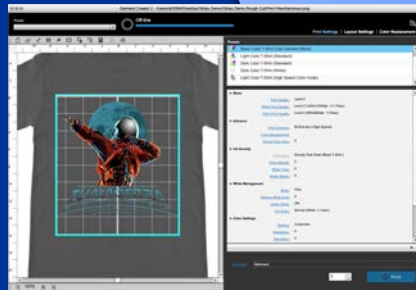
Garment Creator 2 - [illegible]

Offline

Print Settings | Layout Settings | Color Replacement

Presets

Black Color T-Shirt (Use Standard White)
Light Color T-Shirt (Standard)
Dark Color T-Shirt (Standard)
Dark Color T-Shirt (White)
Light Color T-Shirt (High Speed Color mode)

Base
Print Quality
Level 4
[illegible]
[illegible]

Advance
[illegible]

Ink Density
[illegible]

White Management
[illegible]

Color Settings
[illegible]

Print